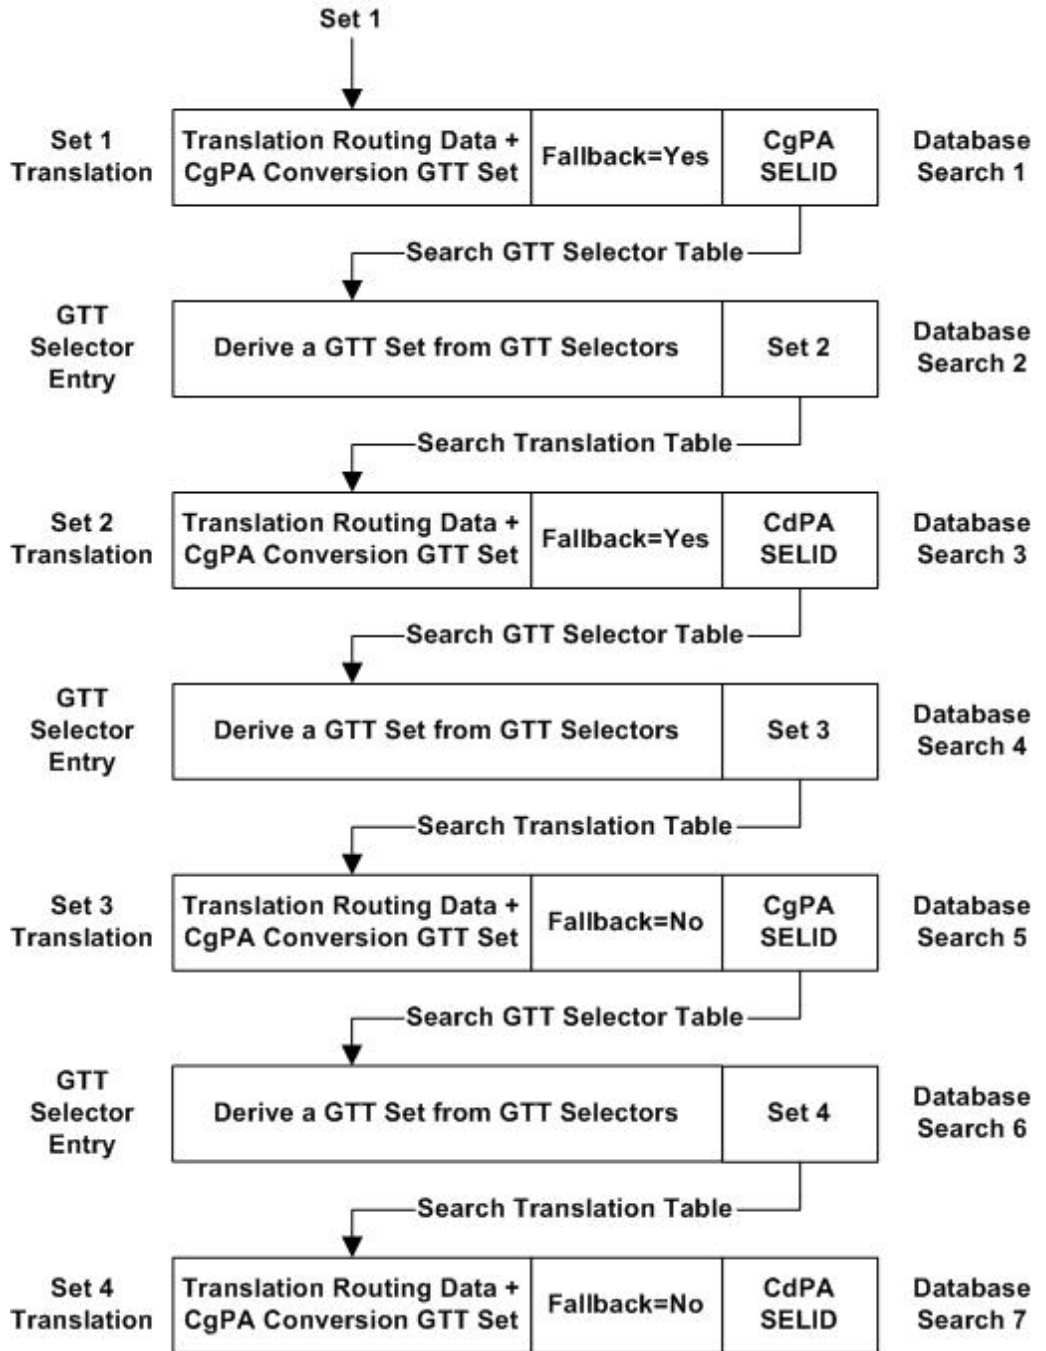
Set 1

Set 1 Translation

Translation Routing Data + CgPA Conversion GTT Set

Fallback=Yes

CgPA SELID

Database Search 1

Search GTT Selector Table

GTT Selector Entry

Derive a GTT Set from GTT Selectors

Set 2

Database Search 2

Search Translation Table

Set 2 Translation

Translation Routing Data + CgPA Conversion GTT Set

Fallback=Yes

CdPA SELID

Database Search 3

Search GTT Selector Table

GTT Selector Entry

Derive a GTT Set from GTT Selectors

Set 3

Database Search 4

Search Translation Table

Set 3 Translation

Translation Routing Data + CgPA Conversion GTT Set

Fallback=No

CgPA SELID

Database Search 5

Search GTT Selector Table

GTT Selector Entry

Derive a GTT Set from GTT Selectors

Set 4

Database Search 6

Search Translation Table

Set 4 Translation

Translation Routing Data + CgPA Conversion GTT Set

Fallback=No

CdPA SELID

Database Search 7